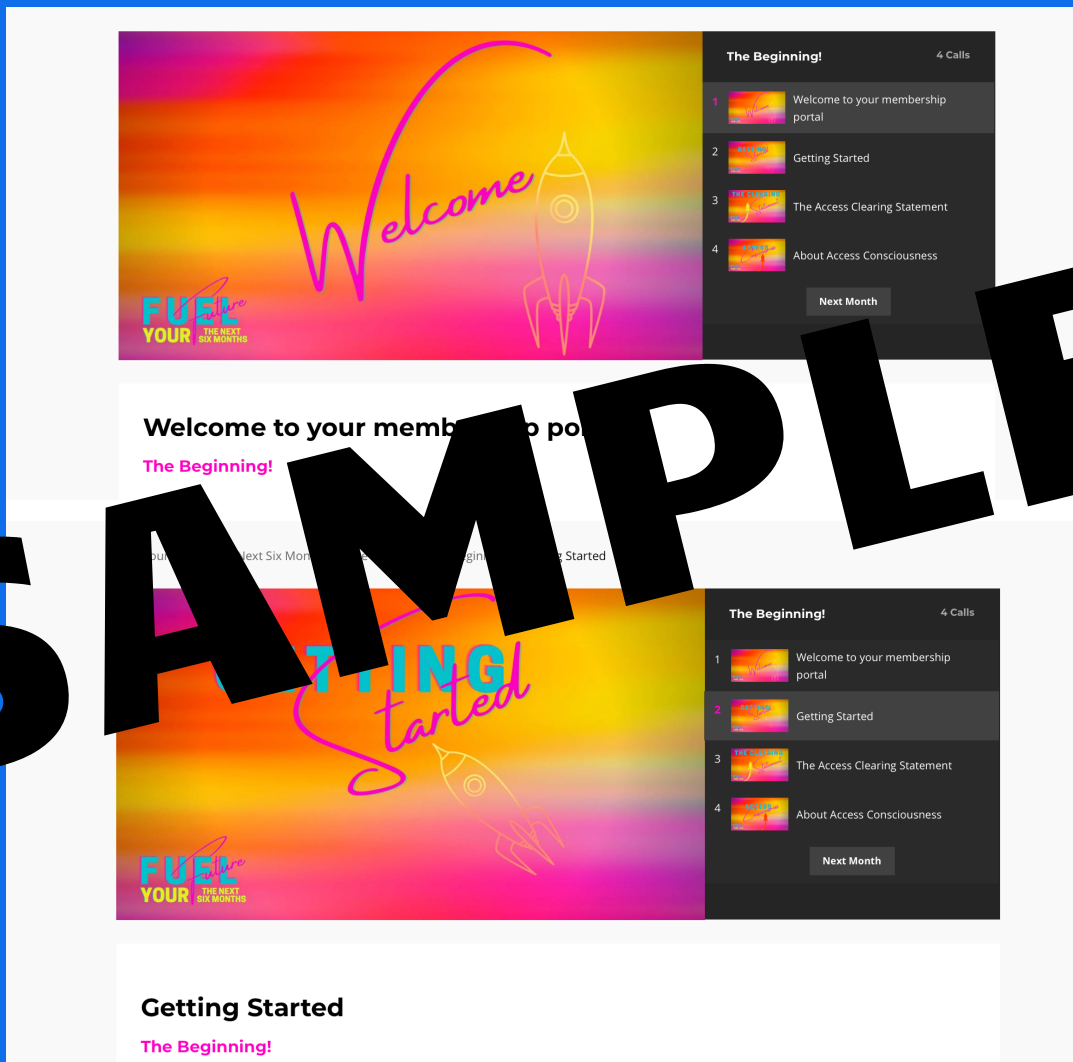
Welcome

FUEL YOUR Future THE NEXT SIX MONTHS

The Beginning! 4 Calls

1 Welcome to your membership portal

2 Getting Started

3 The Access Clearing Statement

4 About Access Consciousness

Next Month

Welcome to your memb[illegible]p po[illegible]

The Beginning!

SAMPLE

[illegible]our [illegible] Next Six Mon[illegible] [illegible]egin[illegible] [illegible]g Started

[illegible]TTING Started

FUEL YOUR Future THE NEXT SIX MONTHS

The Beginning! 4 Calls

1 Welcome to your membership portal

2 Getting Started

3 The Access Clearing Statement

4 About Access Consciousness

Next Month

Getting Started

The Beginning!